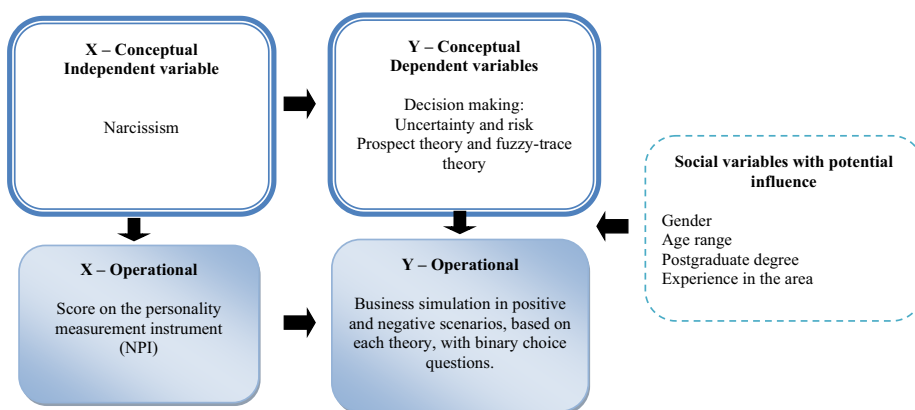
X – Conceptual
Independent variable

Narcissism

Y – Conceptual
Dependent variables

Decision making:
Uncertainty and risk
Prospect theory and fuzzy-trace theory

Social variables with potential influence

Gender
Age range
Postgraduate degree
Experience in the area

X – Operational

Score on the personality measurement instrument (NPI)

Y – Operational

Business simulation in positive and negative scenarios, based on each theory, with binary choice questions.